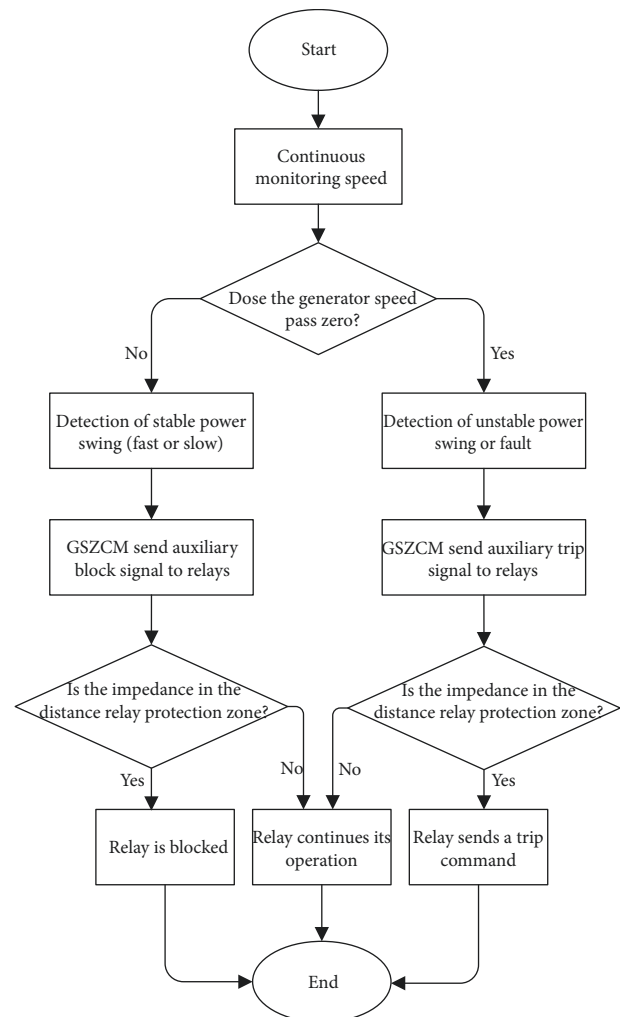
Start

Continuous monitoring speed

Dose the generator speed pass zero?

No

Yes

Detection of stable power swing (fast or slow)

Detection of unstable power swing or fault

GSZCM send auxiliary block signal to relays

GSZCM send auxiliary trip signal to relays

Is the impedance in the distance relay protection zone?

Is the impedance in the distance relay protection zone?

Yes

No

No

Yes

Relay is blocked

Relay continues its operation

Relay sends a trip command

End